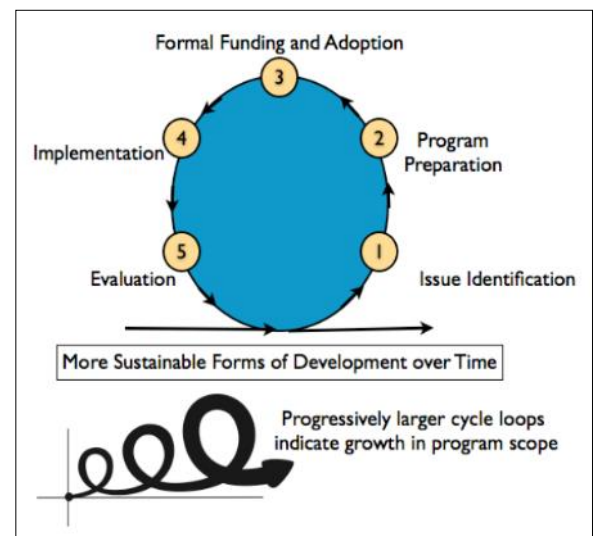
Formal Funding and Adoption

3

4

Implementation

2

Program Preparation

5

Evaluation

1

Issue Identification

More Sustainable Forms of Development over Time

Progressively larger cycle loops indicate growth in program scope